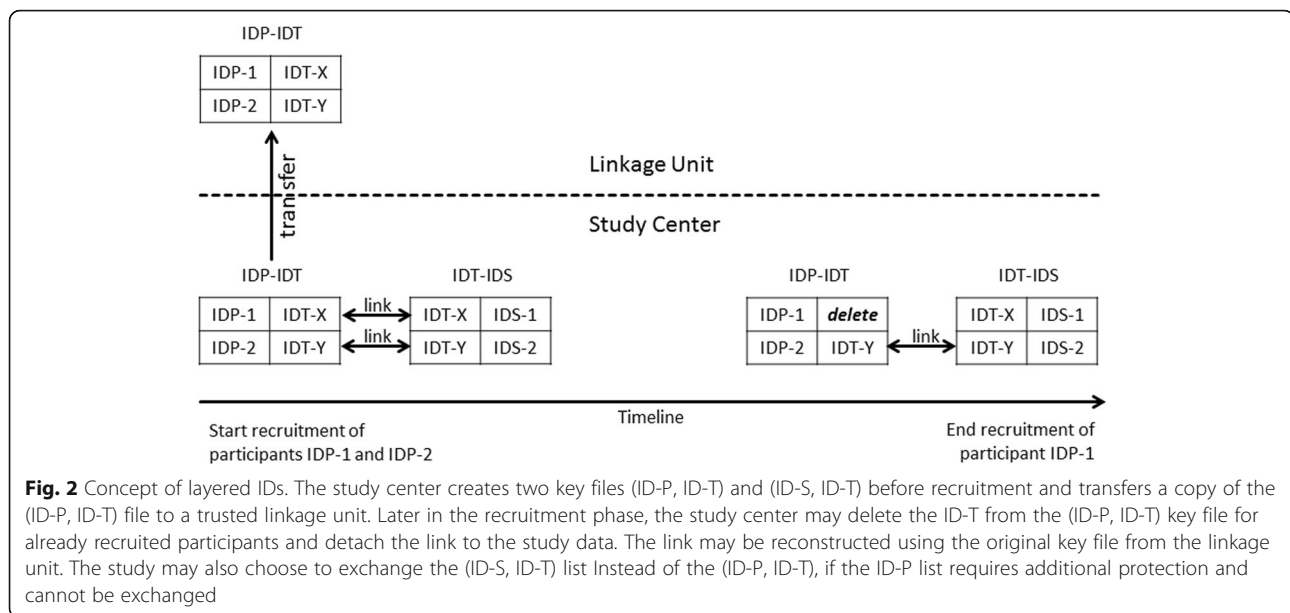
IDP-IDT

| IDP-1 | IDT-X |
|---|---|
| IDP-2 | IDT-Y |

transfer

Linkage Unit

Study Center

IDP-IDT

| IDP-1 | IDT-X |
|---|---|
| IDP-2 | IDT-Y |

link

link

IDT-IDS

| IDT-X | IDS-1 |
|---|---|
| IDT-Y | IDS-2 |

IDP-IDT

| IDP-1 | *delete* |
|---|---|
| IDP-2 | IDT-Y |

link

IDT-IDS

| IDT-X | IDS-1 |
|---|---|
| IDT-Y | IDS-2 |

Timeline

Start recruitment of participants IDP-1 and IDP-2

End recruitment of participant IDP-1

**Fig. 2** Concept of layered IDs. The study center creates two key files (ID-P, ID-T) and (ID-S, ID-T) before recruitment and transfers a copy of the (ID-P, ID-T) file to a trusted linkage unit. Later in the recruitment phase, the study center may delete the ID-T from the (ID-P, ID-T) key file for already recruited participants and detach the link to the study data. The link may be reconstructed using the original key file from the linkage unit. The study may also choose to exchange the (ID-S, ID-T) list Instead of the (ID-P, ID-T), if the ID-P list requires additional protection and cannot be exchanged